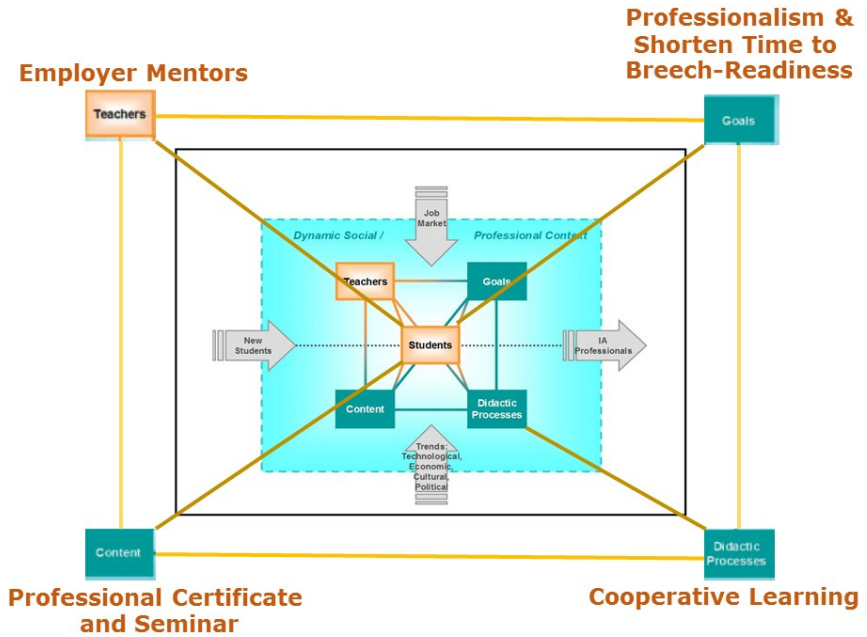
Employer Mentors

Professionalism & Shorten Time to Breech-Readiness

Teachers

Goals

Job Market

Dynamic Social / Professional Context

Teachers

Goals

New Students

Students

IA Professionals

Content

Didactic Processes

Trends: Technological, Economic, Cultural, Political

Content

Didactic Processes

Professional Certificate and Seminar

Cooperative Learning